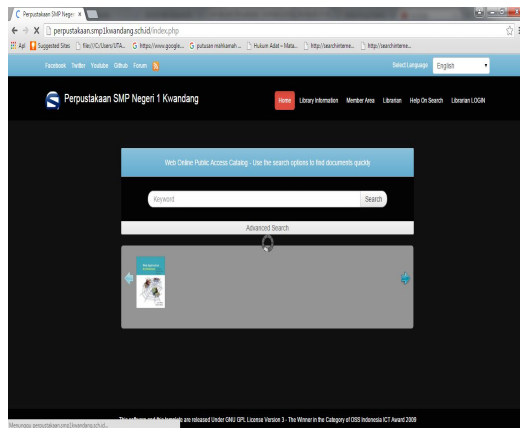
Perpustakaan SMP Neger ×

perpustakaan.smp1kwandang.sch.id/index.php

Apl Suggested Sites file:///C:/Users/UTA... G https://www.google... G putusan mahkamah ... Hukum Adat – Mata... http://searchinterne... http://searchinterne...

Facebook Twitter Youtube Github Forum

Select Language English

Perpustakaan SMP Negeri 1 Kwandang

Home Library Information Member Area Librarian Help On Search Librarian LOGIN

Web Online Public Access Catalog - Use the search options to find documents quickly

Keyword

Search

Advanced Search

This software and this template are released Under GNU GPL License Version 3 - The Winner in the Category of OSS Indonesia ICT Award 2009

Menunggu perpustakaan.smp1kwandang.sch.id...